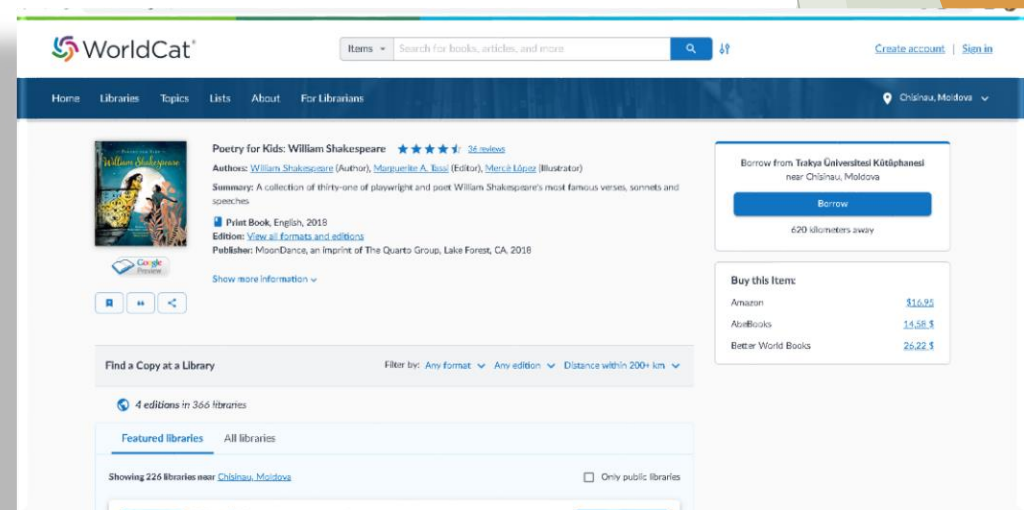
WorldCat

Items

Search for books, articles, and more

Create account | Sign in

Home Libraries Topics Lists About For Librarians

Chisinau, Moldova

Poetry for Kids William Shakespeare

Poetry for Kids: William Shakespeare 34 reviews

Authors: William Shakespeare (Author), Marguerite A. Tassi (Editor), Mercè López (Illustrator)

Summary: A collection of thirty-one of playwright and poet William Shakespeare's most famous verses, sonnets and speeches

Print Book, English, 2018

Edition: View all formats and editions

Publisher: MoonDance, an imprint of The Quarto Group, Lake Forest, CA, 2018

Google Preview

Show more information

Borrow from Trakya Üniversitesi Kütüphanesi near Chisinau, Moldova

Borrow

620 kilometers away

Buy this Item:

| Amazon | $16.95 |
|---|---|
| AbeBooks | 14,58 $ |
| Better World Books | 26,22 $ |

Find a Copy at a Library

Filter by: Any format Any edition Distance within 200+ km

4 editions in 366 libraries

Featured libraries All libraries

Showing 226 libraries near Chisinau, Moldova

Only public libraries